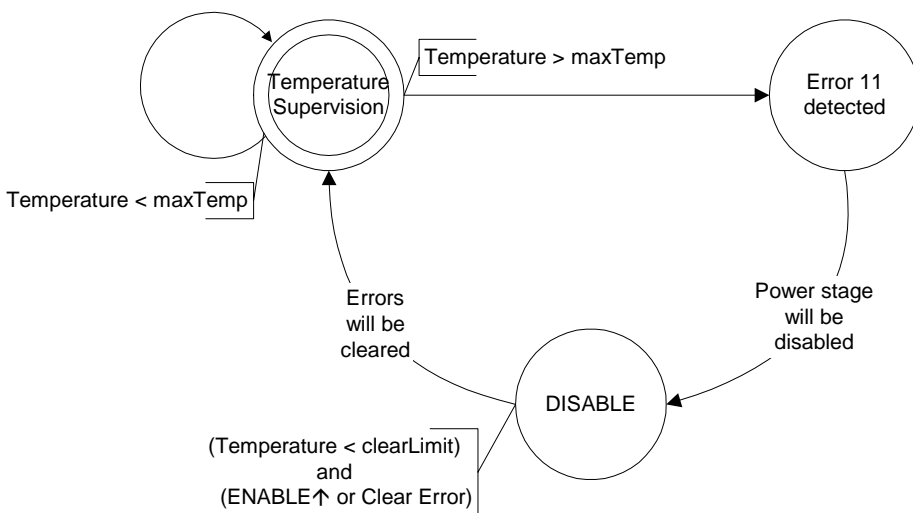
Temperature Supervision

Temperature > maxTemp

Error 11 detected

Temperature < maxTemp

Errors will be cleared

Power stage will be disabled

DISABLE

(Temperature < clearLimit) and (ENABLE↑ or Clear Error)